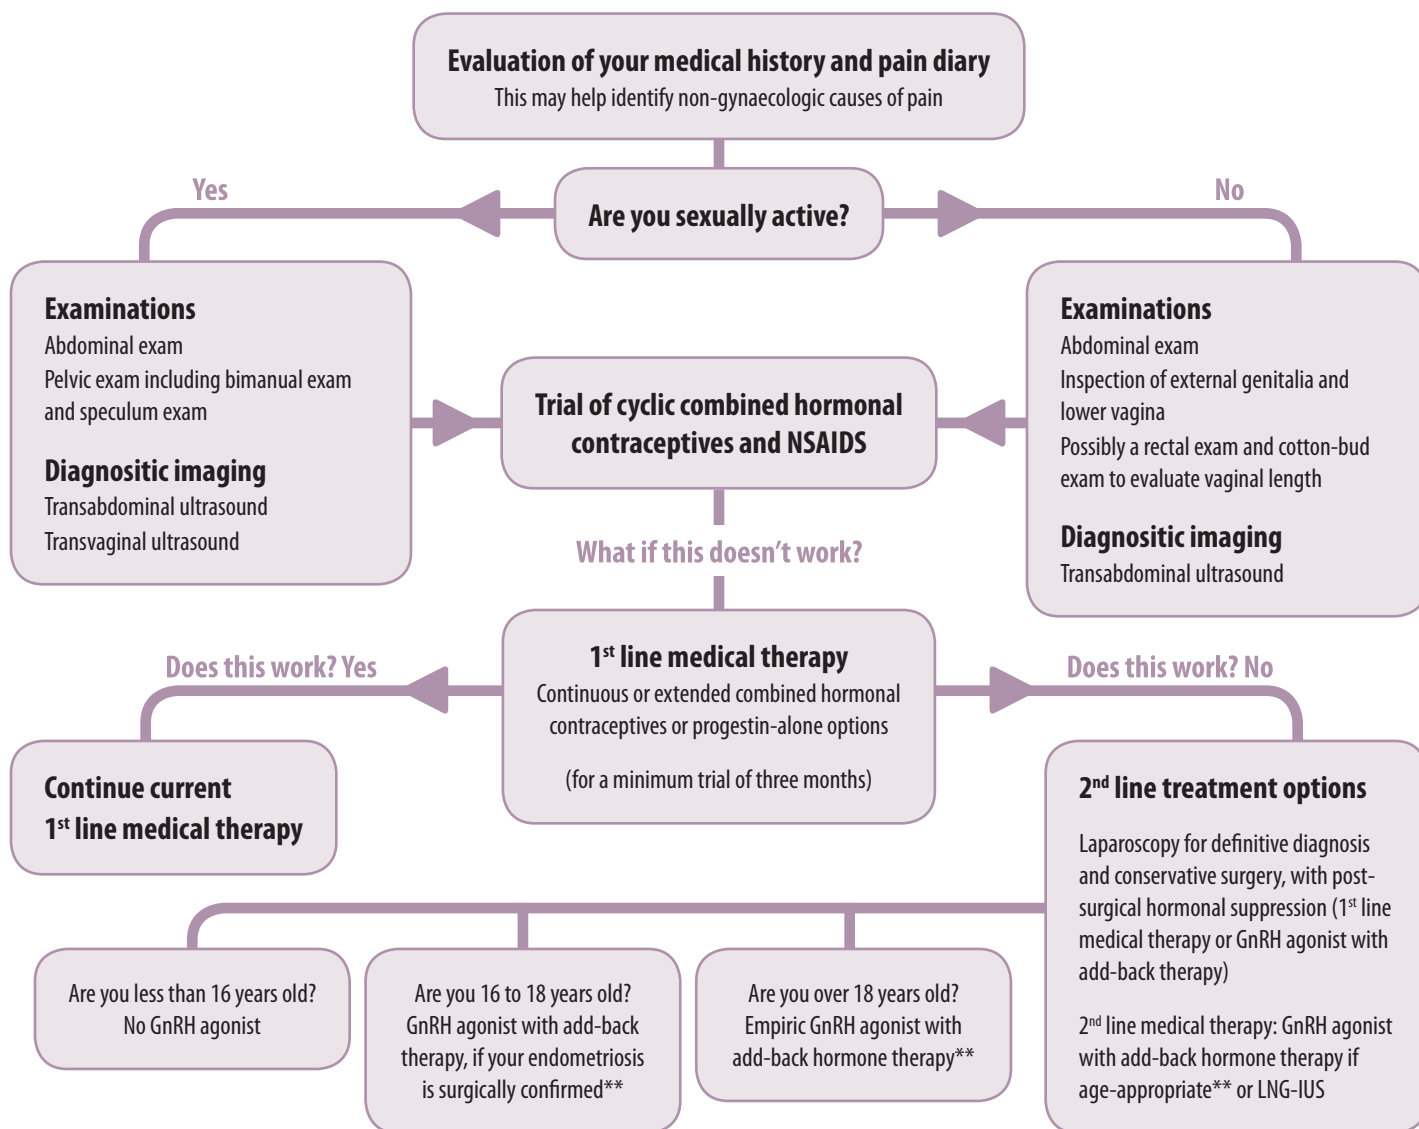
**Evaluation of your medical history and pain diary**
This may help identify non-gynaecologic causes of pain

Are you sexually active?

Yes

No

**Examinations**
Abdominal exam
Pelvic exam including bimanual exam and speculum exam

**Diagnositic imaging**
Transabdominal ultrasound
Transvaginal ultrasound

**Trial of cyclic combined hormonal contraceptives and NSAIDS**

**Examinations**
Abdominal exam
Inspection of external genitalia and lower vagina
Possibly a rectal exam and cotton-bud exam to evaluate vaginal length

**Diagnositic imaging**
Transabdominal ultrasound

What if this doesn't work?

**$1^{st}$ line medical therapy**
Continuous or extended combined hormonal contraceptives or progestin-alone options

(for a minimum trial of three months)

Does this work? Yes

Does this work? No

**Continue current $1^{st}$ line medical therapy**

**$2^{nd}$ line treatment options**

Laparoscopy for definitive diagnosis and conservative surgery, with post-surgical hormonal suppression ($1^{st}$ line medical therapy or GnRH agonist with add-back therapy)

$2^{nd}$ line medical therapy: GnRH agonist with add-back hormone therapy if age-appropriate** or LNG-IUS

Are you less than 16 years old?
No GnRH agonist

Are you 16 to 18 years old?
GnRH agonist with add-back therapy, if your endometriosis is surgically confirmed**

Are you over 18 years old?
Empiric GnRH agonist with add-back hormone therapy**